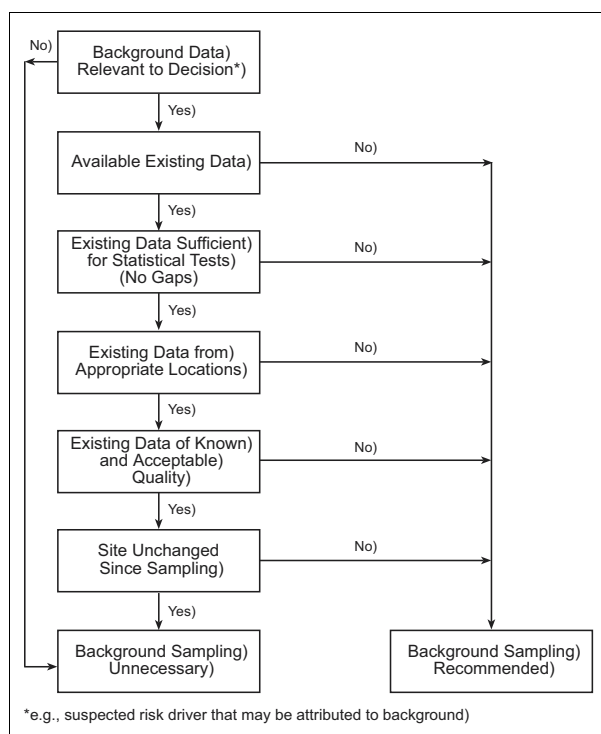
No)

Background Data) Relevant to Decision*)

Yes)

Available Existing Data)

No)

Yes)

Existing Data Sufficient) for Statistical Tests) (No Gaps)

No)

Yes)

Existing Data from) Appropriate Locations)

No)

Yes)

Existing Data of Known) and Acceptable) Quality)

No)

Yes)

Site Unchanged Since Sampling)

No)

Yes)

Background Sampling) Unnecessary)

Background Sampling) Recommended)

*e.g., suspected risk driver that may be attributed to background)